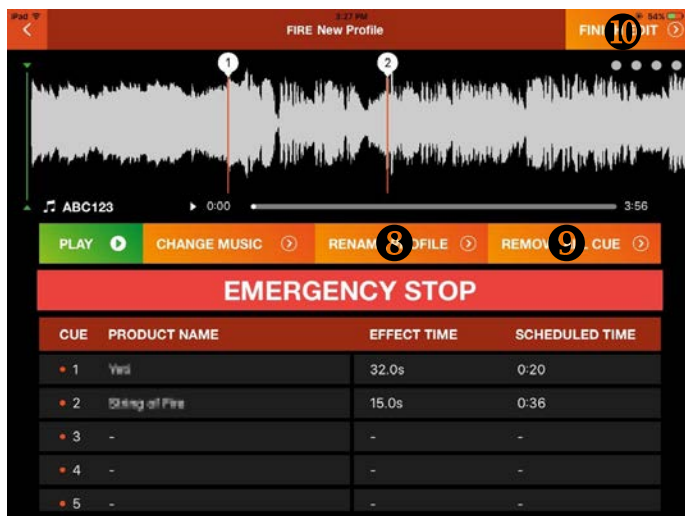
iPad 3:27 PM 54%

FIRE New Profile

FIN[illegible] EDIT 10

1 2

ABC123 0:00 3:56

PLAY

CHANGE MUSIC

RENAM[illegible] 8 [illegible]OFILE

REMOV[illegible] 9 CUE

EMERGENCY STOP

| CUE | PRODUCT NAME | EFFECT TIME | SCHEDULED TIME |
|---|---|---|---|
| 1 | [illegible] | 32.0s | 0:20 |
| 2 | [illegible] | 15.0s | 0:36 |
| 3 | - | - | - |
| 4 | - | - | - |
| 5 | - | - | - |